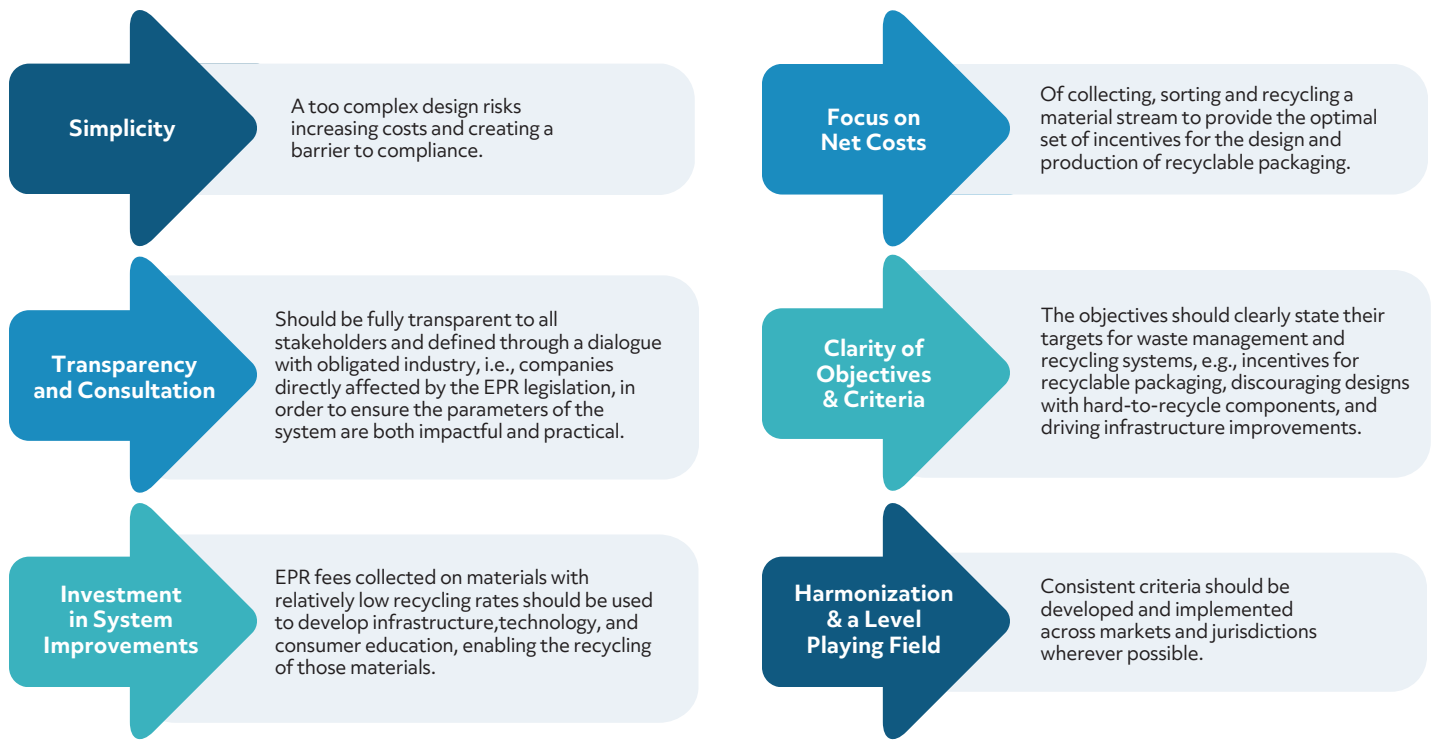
Simplicity

A too complex design risks increasing costs and creating a barrier to compliance.

Transparency and Consultation

Should be fully transparent to all stakeholders and defined through a dialogue with obligated industry, i.e., companies directly affected by the EPR legislation, in order to ensure the parameters of the system are both impactful and practical.

Investment in System Improvements

EPR fees collected on materials with relatively low recycling rates should be used to develop infrastructure,technology, and consumer education, enabling the recycling of those materials.

Focus on Net Costs

Of collecting, sorting and recycling a material stream to provide the optimal set of incentives for the design and production of recyclable packaging.

Clarity of Objectives & Criteria

The objectives should clearly state their targets for waste management and recycling systems, e.g., incentives for recyclable packaging, discouraging designs with hard-to-recycle components, and driving infrastructure improvements.

Harmonization & a Level Playing Field

Consistent criteria should be developed and implemented across markets and jurisdictions wherever possible.